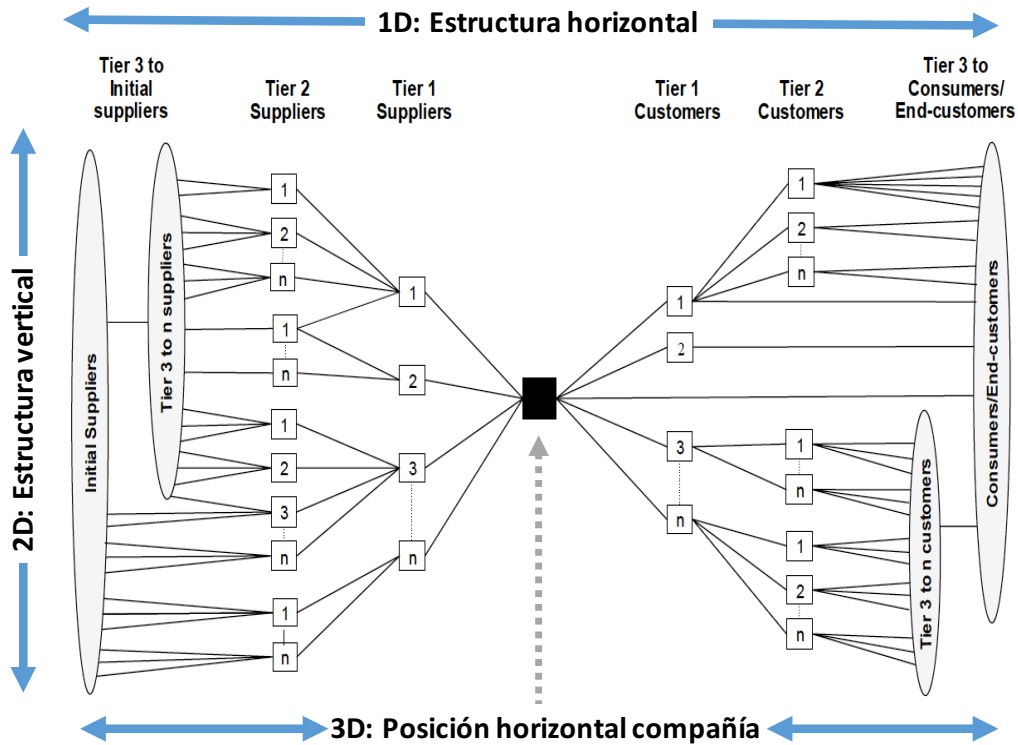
1D: Estructura horizontal

Tier 3 to Initial suppliers

Tier 2 Suppliers

Tier 1 Suppliers

Tier 1 Customers

Tier 2 Customers

Tier 3 to Consumers/ End-customers

2D: Estructura vertical

Initial Suppliers

Tier 3 to n suppliers

1
2
n
1
n
1
2
3
n
1
n

1
2
3
n

1
2
3
n

1
2
n
1
n
1
2
n

Tier 3 to n customers

Consumers/End-customers

3D: Posición horizontal compañía